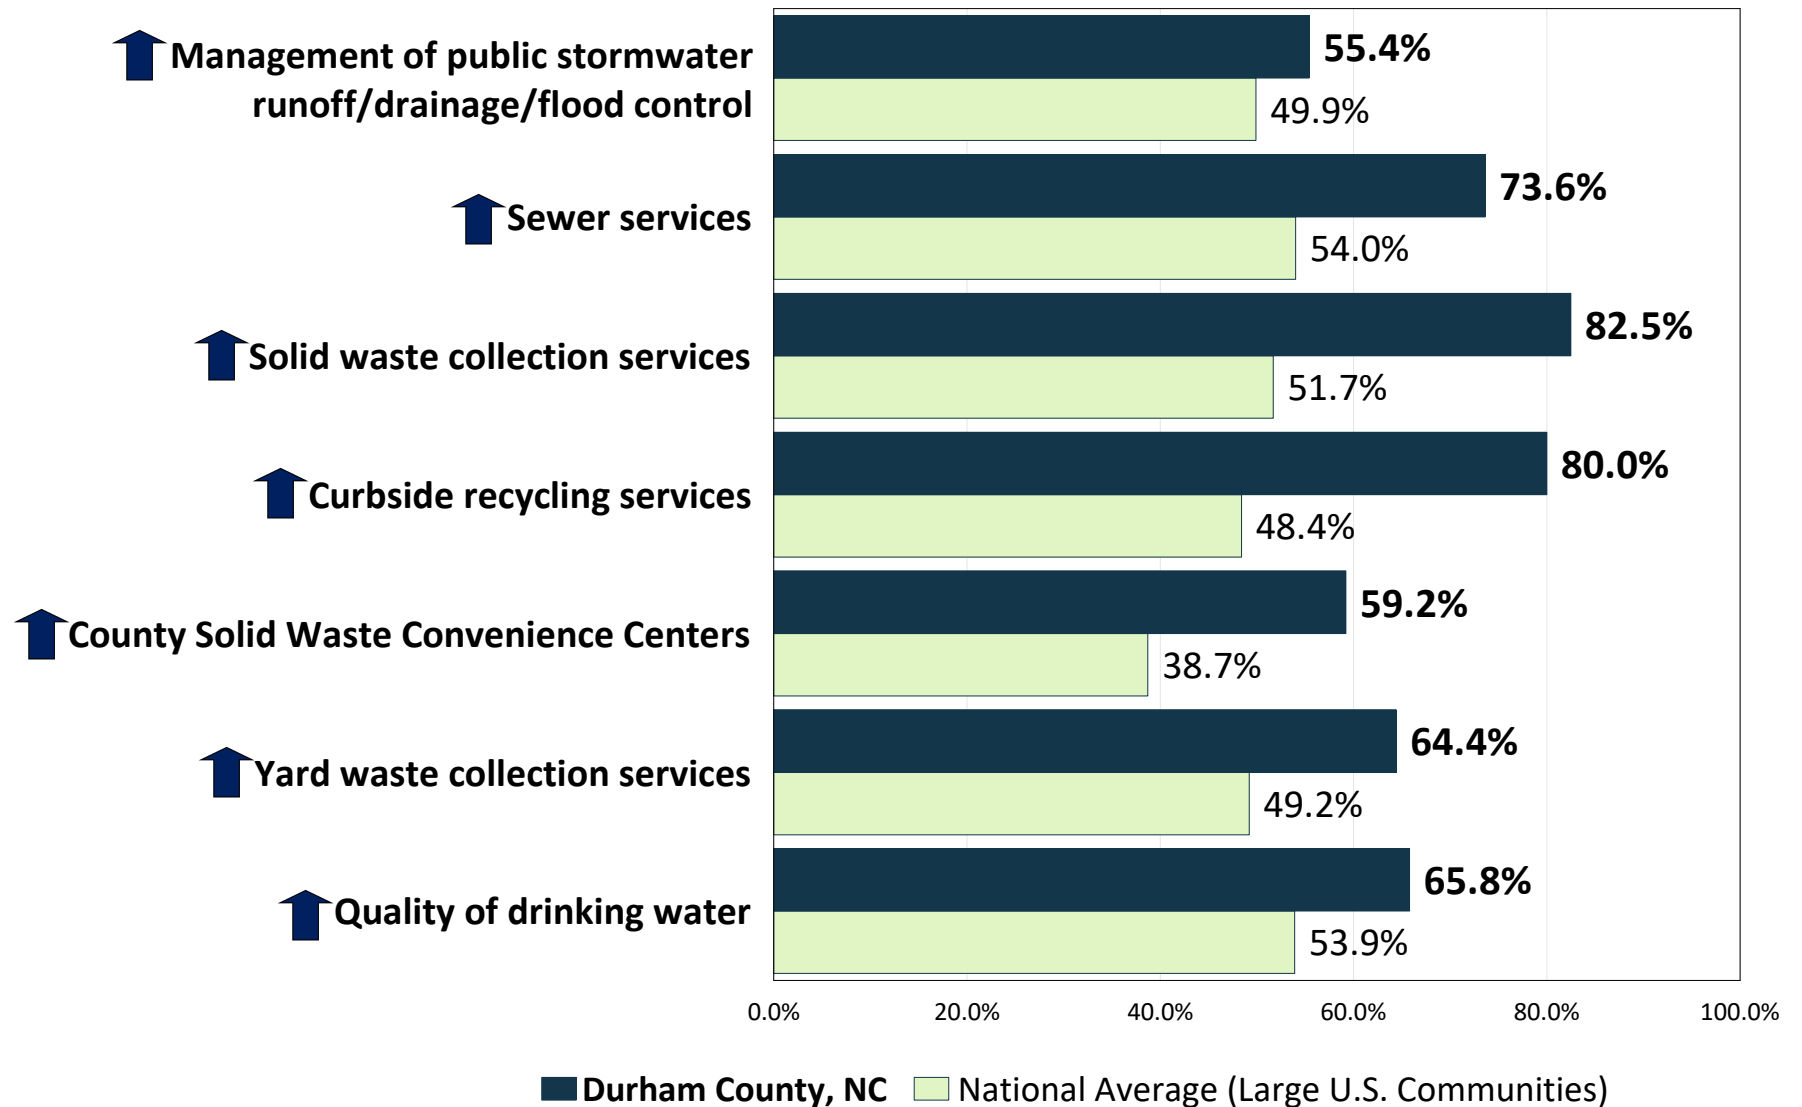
Management of public stormwater runoff/drainage/flood control
55.4%
49.9%

Sewer services
73.6%
54.0%

Solid waste collection services
82.5%
51.7%

Curbside recycling services
80.0%
48.4%

County Solid Waste Convenience Centers
59.2%
38.7%

Yard waste collection services
64.4%
49.2%

Quality of drinking water
65.8%
53.9%

0.0% 20.0% 40.0% 60.0% 80.0% 100.0%

Durham County, NC National Average (Large U.S. Communities)